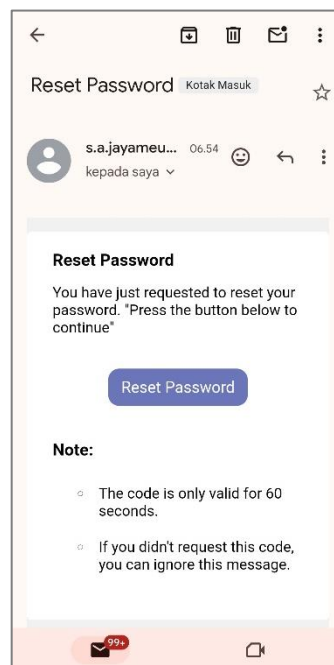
Reset Password Kotak Masuk

s.a.jayameu... 06.54
kepada saya

Reset Password

You have just requested to reset your password. "Press the button below to continue"

Reset Password

Note:

- The code is only valid for 60 seconds.
- If you didn't request this code, you can ignore this message.

99+